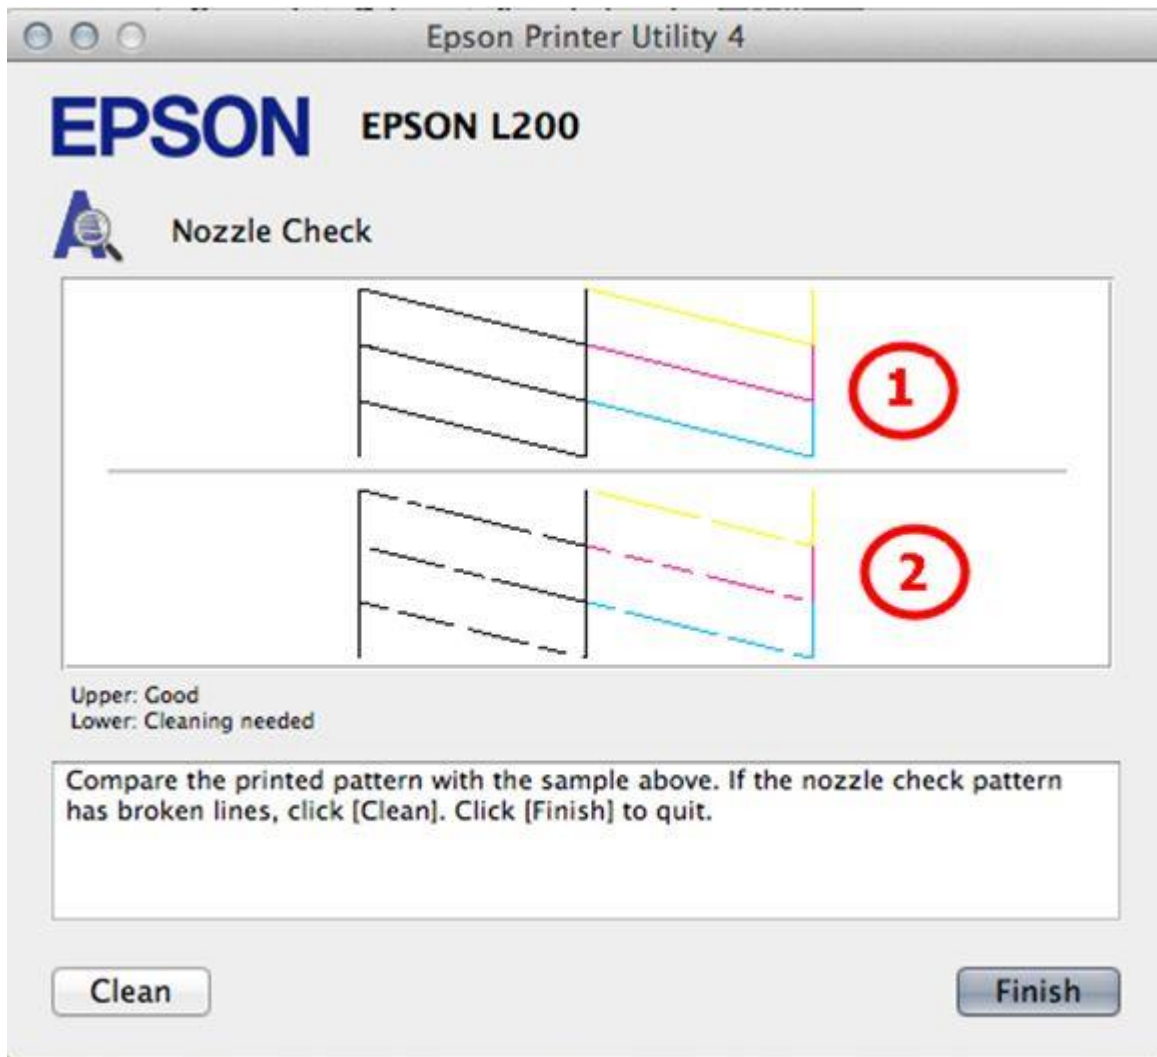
Epson Printer Utility 4

EPSON EPSON L200

Nozzle Check

1

2

Upper: Good
Lower: Cleaning needed

Compare the printed pattern with the sample above. If the nozzle check pattern has broken lines, click [Clean]. Click [Finish] to quit.

Clean

Finish